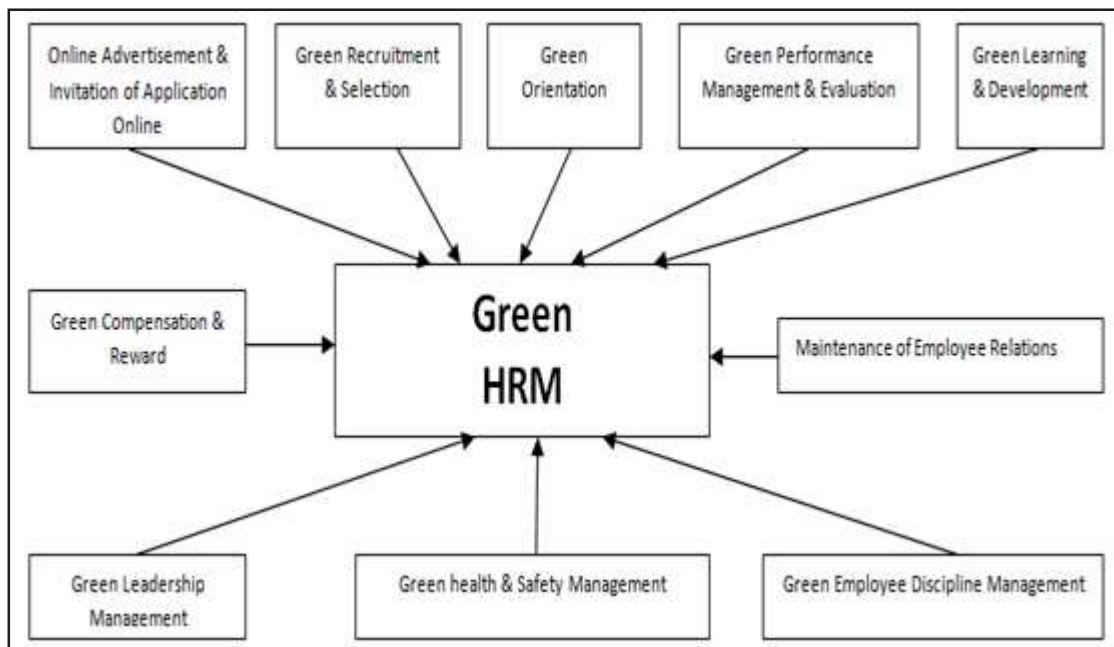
Online Advertisement & Invitation of Application Online

Green Recruitment & Selection

Green Orientation

Green Performance Management & Evaluation

Green Learning & Development

Green Compensation & Reward

Green HRM

Maintenance of Employee Relations

Green Leadership Management

Green health & Safety Management

Green Employee Discipline Management